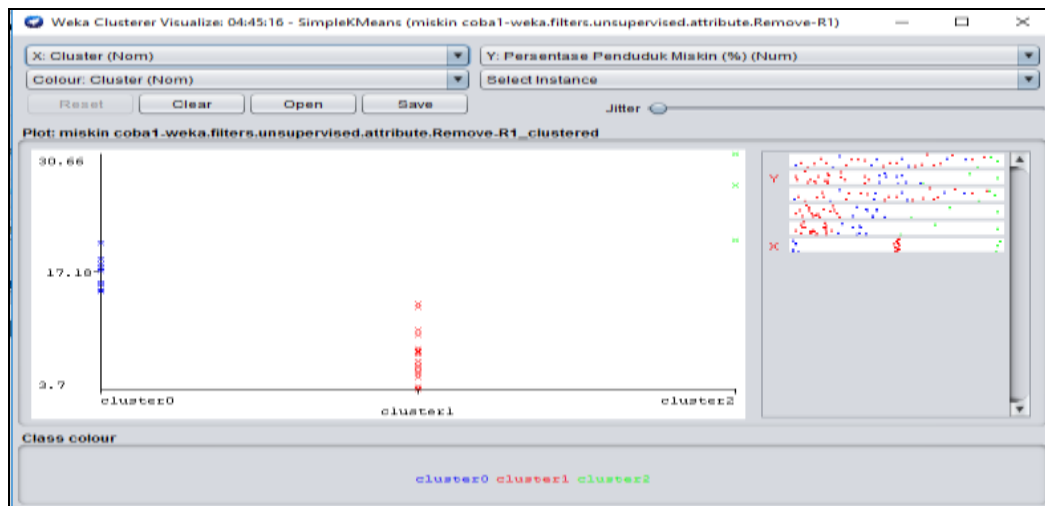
Weka Clusterer Visualize: 04:45:16 - SimpleKMeans (miskin coba1-weka.filters.unsupervised.attribute.Remove-R1)

X: Cluster (Nom)
Y: Persentase Penduduk Miskin (%) (Num)
Colour: Cluster (Nom)
Select Instance
Reset
Clear
Open
Save
Jitter

Plot: miskin coba1-weka.filters.unsupervised.attribute.Remove-R1_clustered

30.66
17.18
3.7
cluster0
cluster1
cluster2

Y
X

Class colour

cluster0 cluster1 cluster2